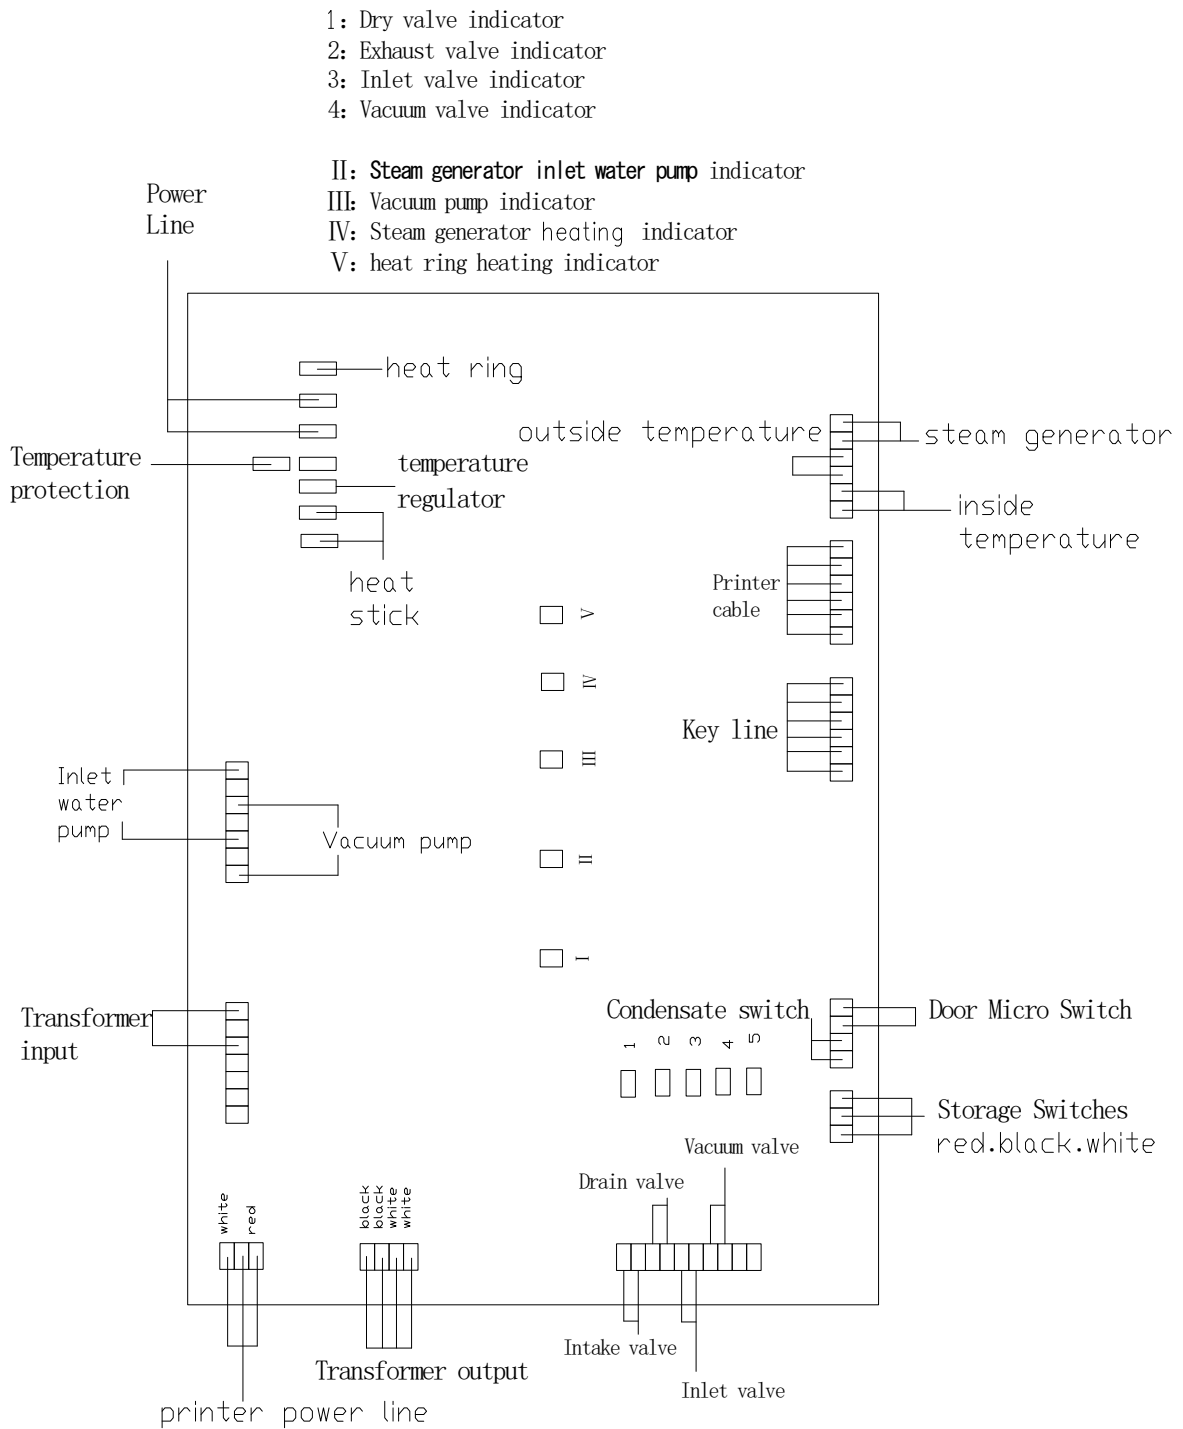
1：Dry valve indicator
2：Exhaust valve indicator
3：Inlet valve indicator
4：Vacuum valve indicator

II：Steam generator inlet water pump indicator
III：Vacuum pump indicator
IV：Steam generator heating indicator
V：heat ring heating indicator

Power Line

heat ring

outside temperature

steam generator

Temperature protection

temperature regulator

inside temperature

heat stick

Printer cable

V

IV

Key line

III

Inlet water pump

Vacuum pump

II

I

Transformer input

Condensate switch

Door Micro Switch

1 2 3 4 5

Storage Switches red.black.white

Vacuum valve

Drain valve

white red

black black white white

Intake valve

Transformer output

Inlet valve

printer power line